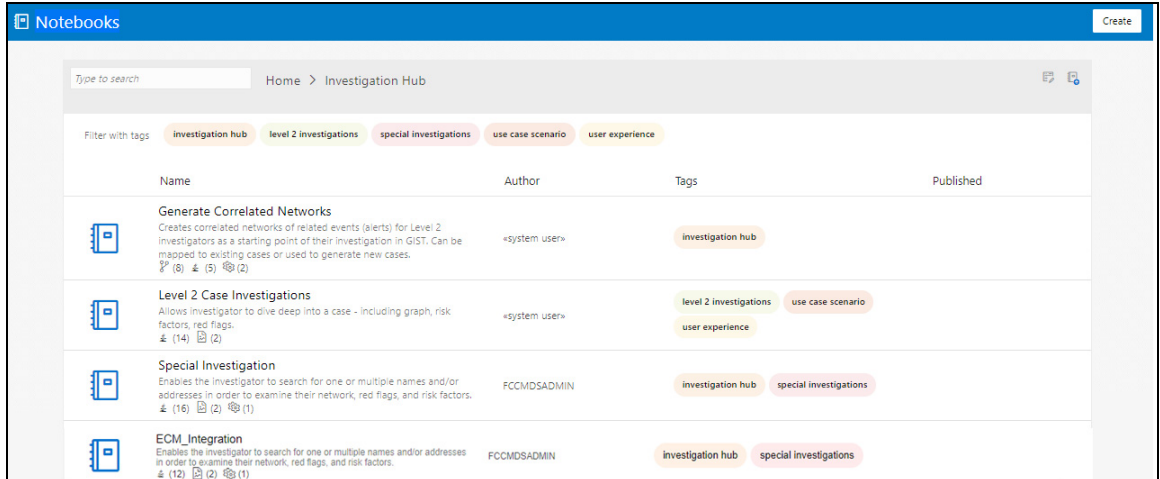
Notebooks

Create

Type to search

Home > Investigation Hub

Filter with tags investigation hub level 2 investigations special investigations use case scenario user experience

| Name | Author | Tags | Published |
|---|---|---|---|
| Generate Correlated Networks<br>Creates correlated networks of related events (alerts) for Level 2 investigators as a starting point of their investigation in GIST. Can be mapped to existing cases or used to generate new cases.<br>(8) (5) (2) | «system user» | investigation hub | |
| Level 2 Case Investigations<br>Allows investigator to dive deep into a case - including graph, risk factors, red flags.<br>(14) (2) | «system user» | level 2 investigations use case scenario user experience | |
| Special Investigation<br>Enables the investigator to search for one or multiple names and/or addresses in order to examine their network, red flags, and risk factors.<br>(16) (2) (1) | FCCMDSADMIN | investigation hub special investigations | |
| ECM_Integration<br>Enables the investigator to search for one or multiple names and/or addresses in order to examine their network, red flags, and risk factors.<br>(12) (2) (1) | FCCMDSADMIN | investigation hub special investigations | |